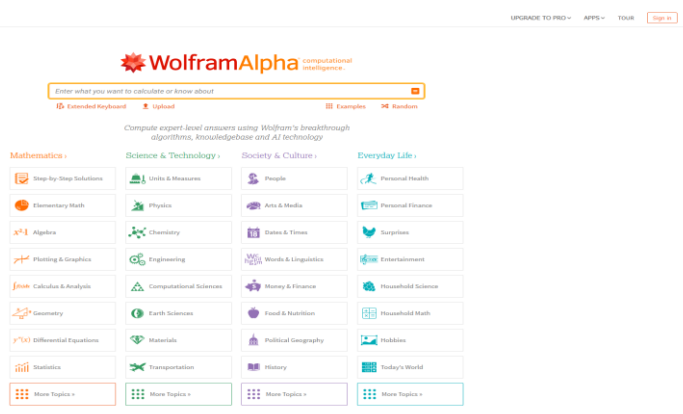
UPGRADE TO PRO › APPS › TOUR Sign in

WolframAlpha computational intelligence.

Enter what you want to calculate or know about

Extended Keyboard Upload Examples Random

Compute expert-level answers using Wolfram's breakthrough algorithms, knowledgebase and AI technology

Mathematics ›
Step-by-Step Solutions
Elementary Math
Algebra
Plotting & Graphics
Calculus & Analysis
Geometry
Differential Equations
Statistics
More Topics »

Science & Technology ›
Units & Measures
Physics
Chemistry
Engineering
Computational Sciences
Earth Sciences
Materials
Transportation
More Topics »

Society & Culture ›
People
Arts & Media
Dates & Times
Words & Linguistics
Money & Finance
Food & Nutrition
Political Geography
History
More Topics »

Everyday Life ›
Personal Health
Personal Finance
Surprises
Entertainment
Household Science
Household Math
Hobbies
Today's World
More Topics »